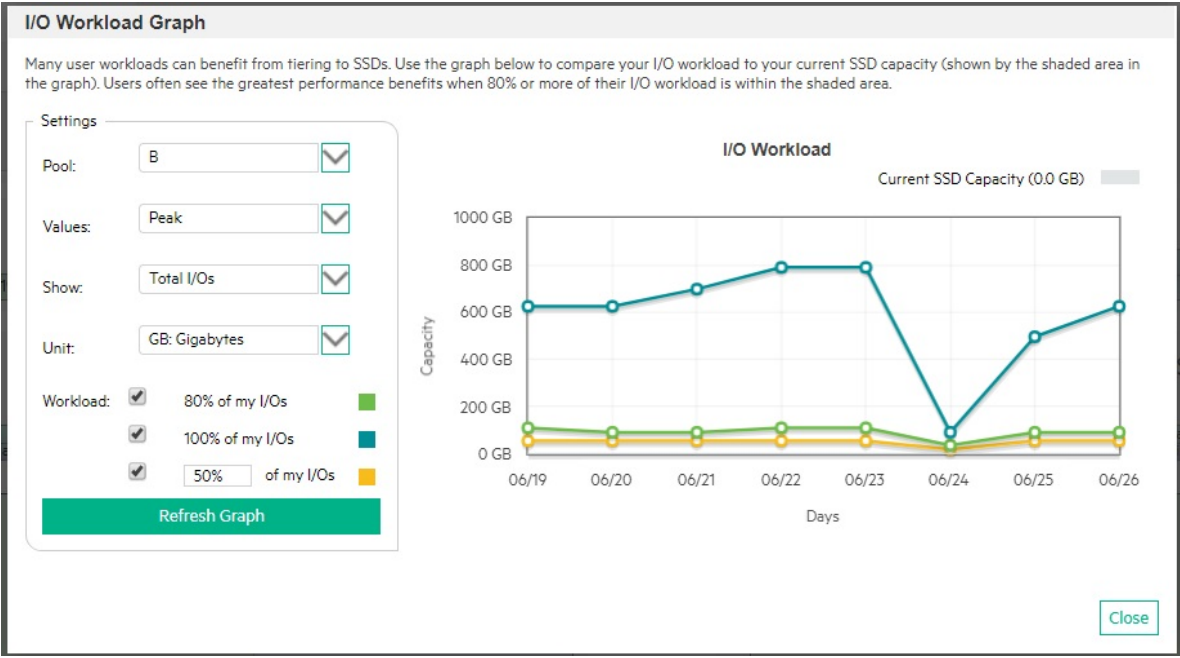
I/O Workload Graph

Many user workloads can benefit from tiering to SSDs. Use the graph below to compare your I/O workload to your current SSD capacity (shown by the shaded area in the graph). Users often see the greatest performance benefits when 80% or more of their I/O workload is within the shaded area.

Settings

Pool: B

Values: Peak

Show: Total I/Os

Unit: GB: Gigabytes

Workload: 80% of my I/Os
100% of my I/Os
50% of my I/Os

Refresh Graph

I/O Workload

Current SSD Capacity (0.0 GB)

1000 GB
800 GB
600 GB
400 GB
200 GB
0 GB

Capacity

06/19 06/20 06/21 06/22 06/23 06/24 06/25 06/26

Days

Close